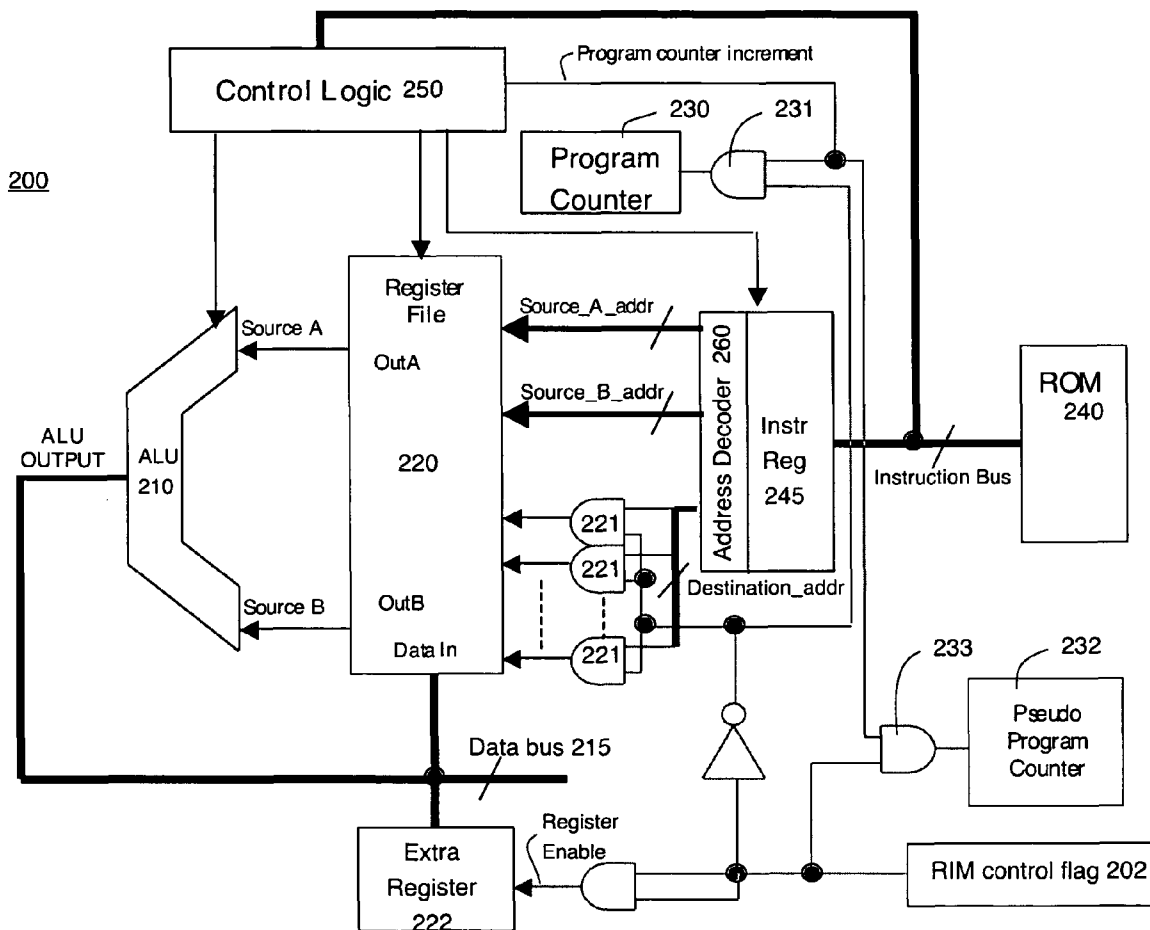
Program counter increment

Control Logic 250

230

231

Program Counter

200

Register File

Source_A_addr

Source A

OutA

Address Decoder 260

Source_B_addr

Instr Reg 245

ROM 240

ALU OUTPUT

ALU 210

220

Instruction Bus

221

221

Destination_addr

Source B

OutB

Data In

221

233

232

Pseudo Program Counter

Data bus 215

Register Enable

Extra Register 222

RIM control flag 202